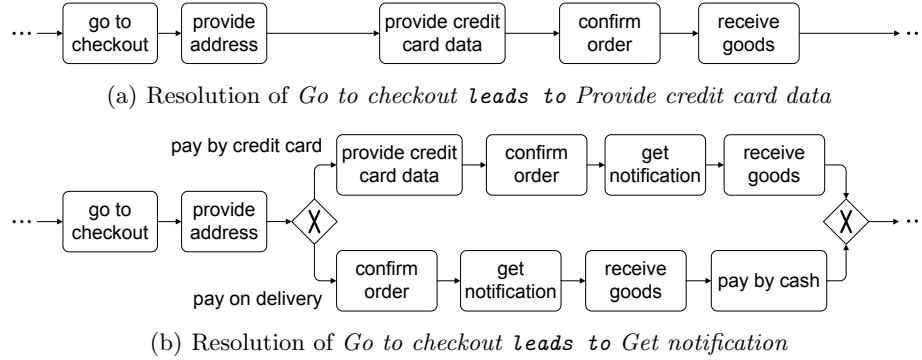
... go to checkout provide address provide credit card data confirm order receive goods ...

(a) Resolution of *Go to checkout* **leads to** *Provide credit card data*

pay by credit card

... go to checkout provide address X provide credit card data confirm order get notification receive goods X ...

confirm order get notification receive goods pay by cash

pay on delivery

(b) Resolution of *Go to checkout* **leads to** *Get notification*